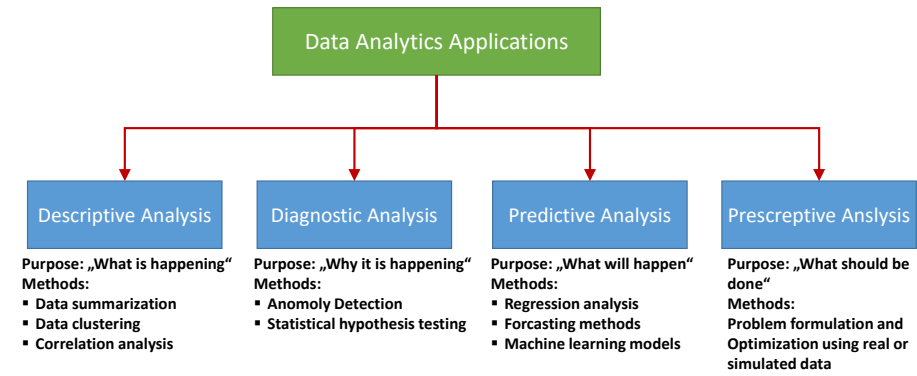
Data Analytics Applications

Descriptive Analysis

Purpose: „What is happening“
Methods:
▪ Data summarization
▪ Data clustering
▪ Correlation analysis

Diagnostic Analysis

Purpose: „Why it is happening“
Methods:
▪ Anomoly Detection
▪ Statistical hypothesis testing

Predictive Analysis

Purpose: „What will happen“
Methods:
▪ Regression analysis
▪ Forcasting methods
▪ Machine learning models

Prescreptive Anslysis

Purpose: „What should be done“
Methods:
Problem formulation and Optimization using real or simulated data